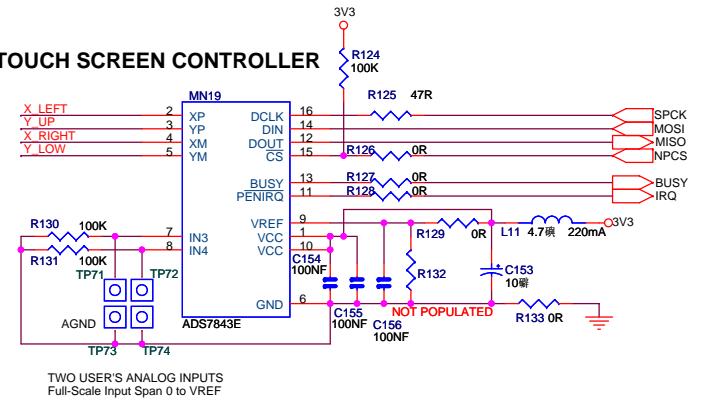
TOUCH SCREEN CONTROLLER

3V3

R124
100K

MN19

X_LEFT
Y_UP
X_RIGHT
Y_LOW

2 XP
3 YP
4 XM
5 YM

DCLK 16
DIN 14
DOUT 12
CS 15

R125 47R

SPCK
MOSI
MISO
NPCS

R126 0R

BUSY 13
PENIRQ 11

R127 0R
R128 0R

BUSY
IRQ

R130 100K
R131 100K

7 IN3
8 IN4

VREF 9
VCC 1
VCC 10

R129 0R
L11 4.7uH 220mA
3V3

C154
100NF

R132

C153
10uF

TP71
TP72

AGND

TP73
TP74

GND 6

ADS7843E

C155
100NF

C156
100NF

NOT POPULATED

R133 0R

TWO USER'S ANALOG INPUTS
Full-Scale Input Span 0 to VREF